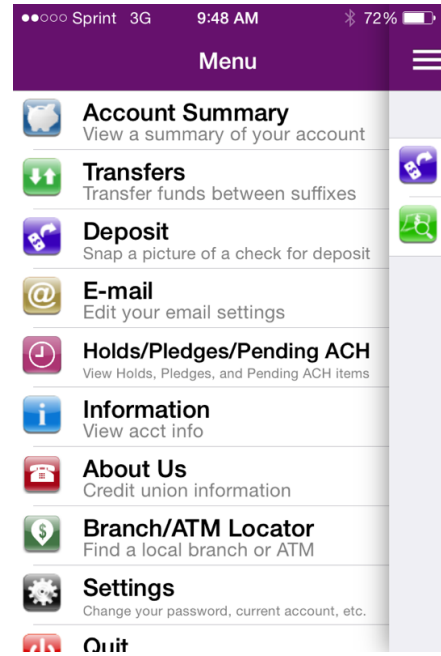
●●○○○ Sprint 3G 9:48 AM 72%

Menu

Account Summary
View a summary of your account

Transfers
Transfer funds between suffixes

Deposit
Snap a picture of a check for deposit

E-mail
Edit your email settings

Holds/Pledges/Pending ACH
View Holds, Pledges, and Pending ACH items

Information
View acct info

About Us
Credit union information

Branch/ATM Locator
Find a local branch or ATM

Settings
Change your password, current account, etc.

Quit